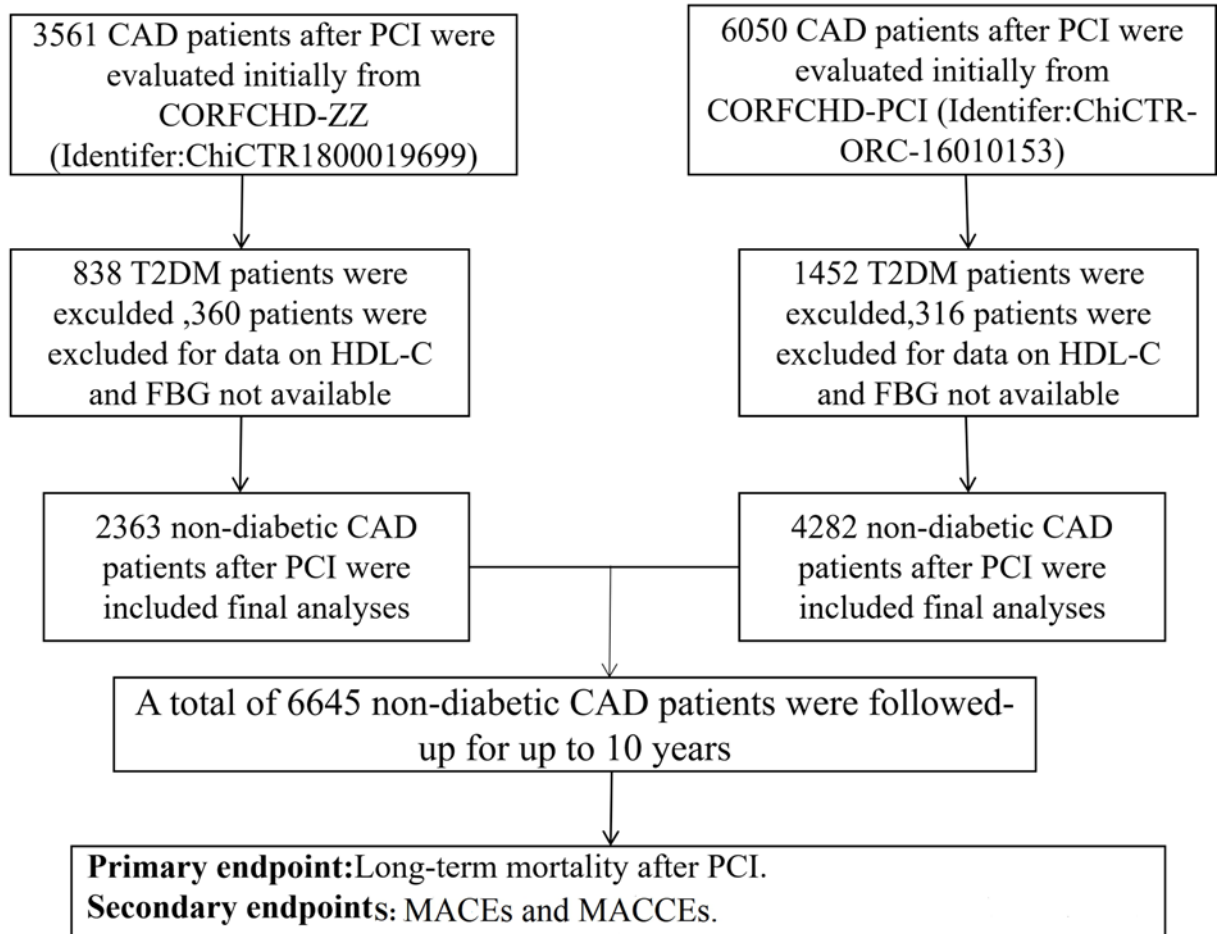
3561 CAD patients after PCI were evaluated initially from CORFCHD-ZZ (Identifer:ChiCTR1800019699)

838 T2DM patients were exculded ,360 patients were excluded for data on HDL-C and FBG not available

2363 non-diabetic CAD patients after PCI were included final analyses

6050 CAD patients after PCI were evaluated initially from CORFCHD-PCI (Identifer:ChiCTR-ORC-16010153)

1452 T2DM patients were exculded,316 patients were excluded for data on HDL-C and FBG not available

4282 non-diabetic CAD patients after PCI were included final analyses

A total of 6645 non-diabetic CAD patients were followed-up for up to 10 years

**Primary endpoint:**Long-term mortality after PCI.
**Secondary endpoint**s: MACEs and MACCEs.